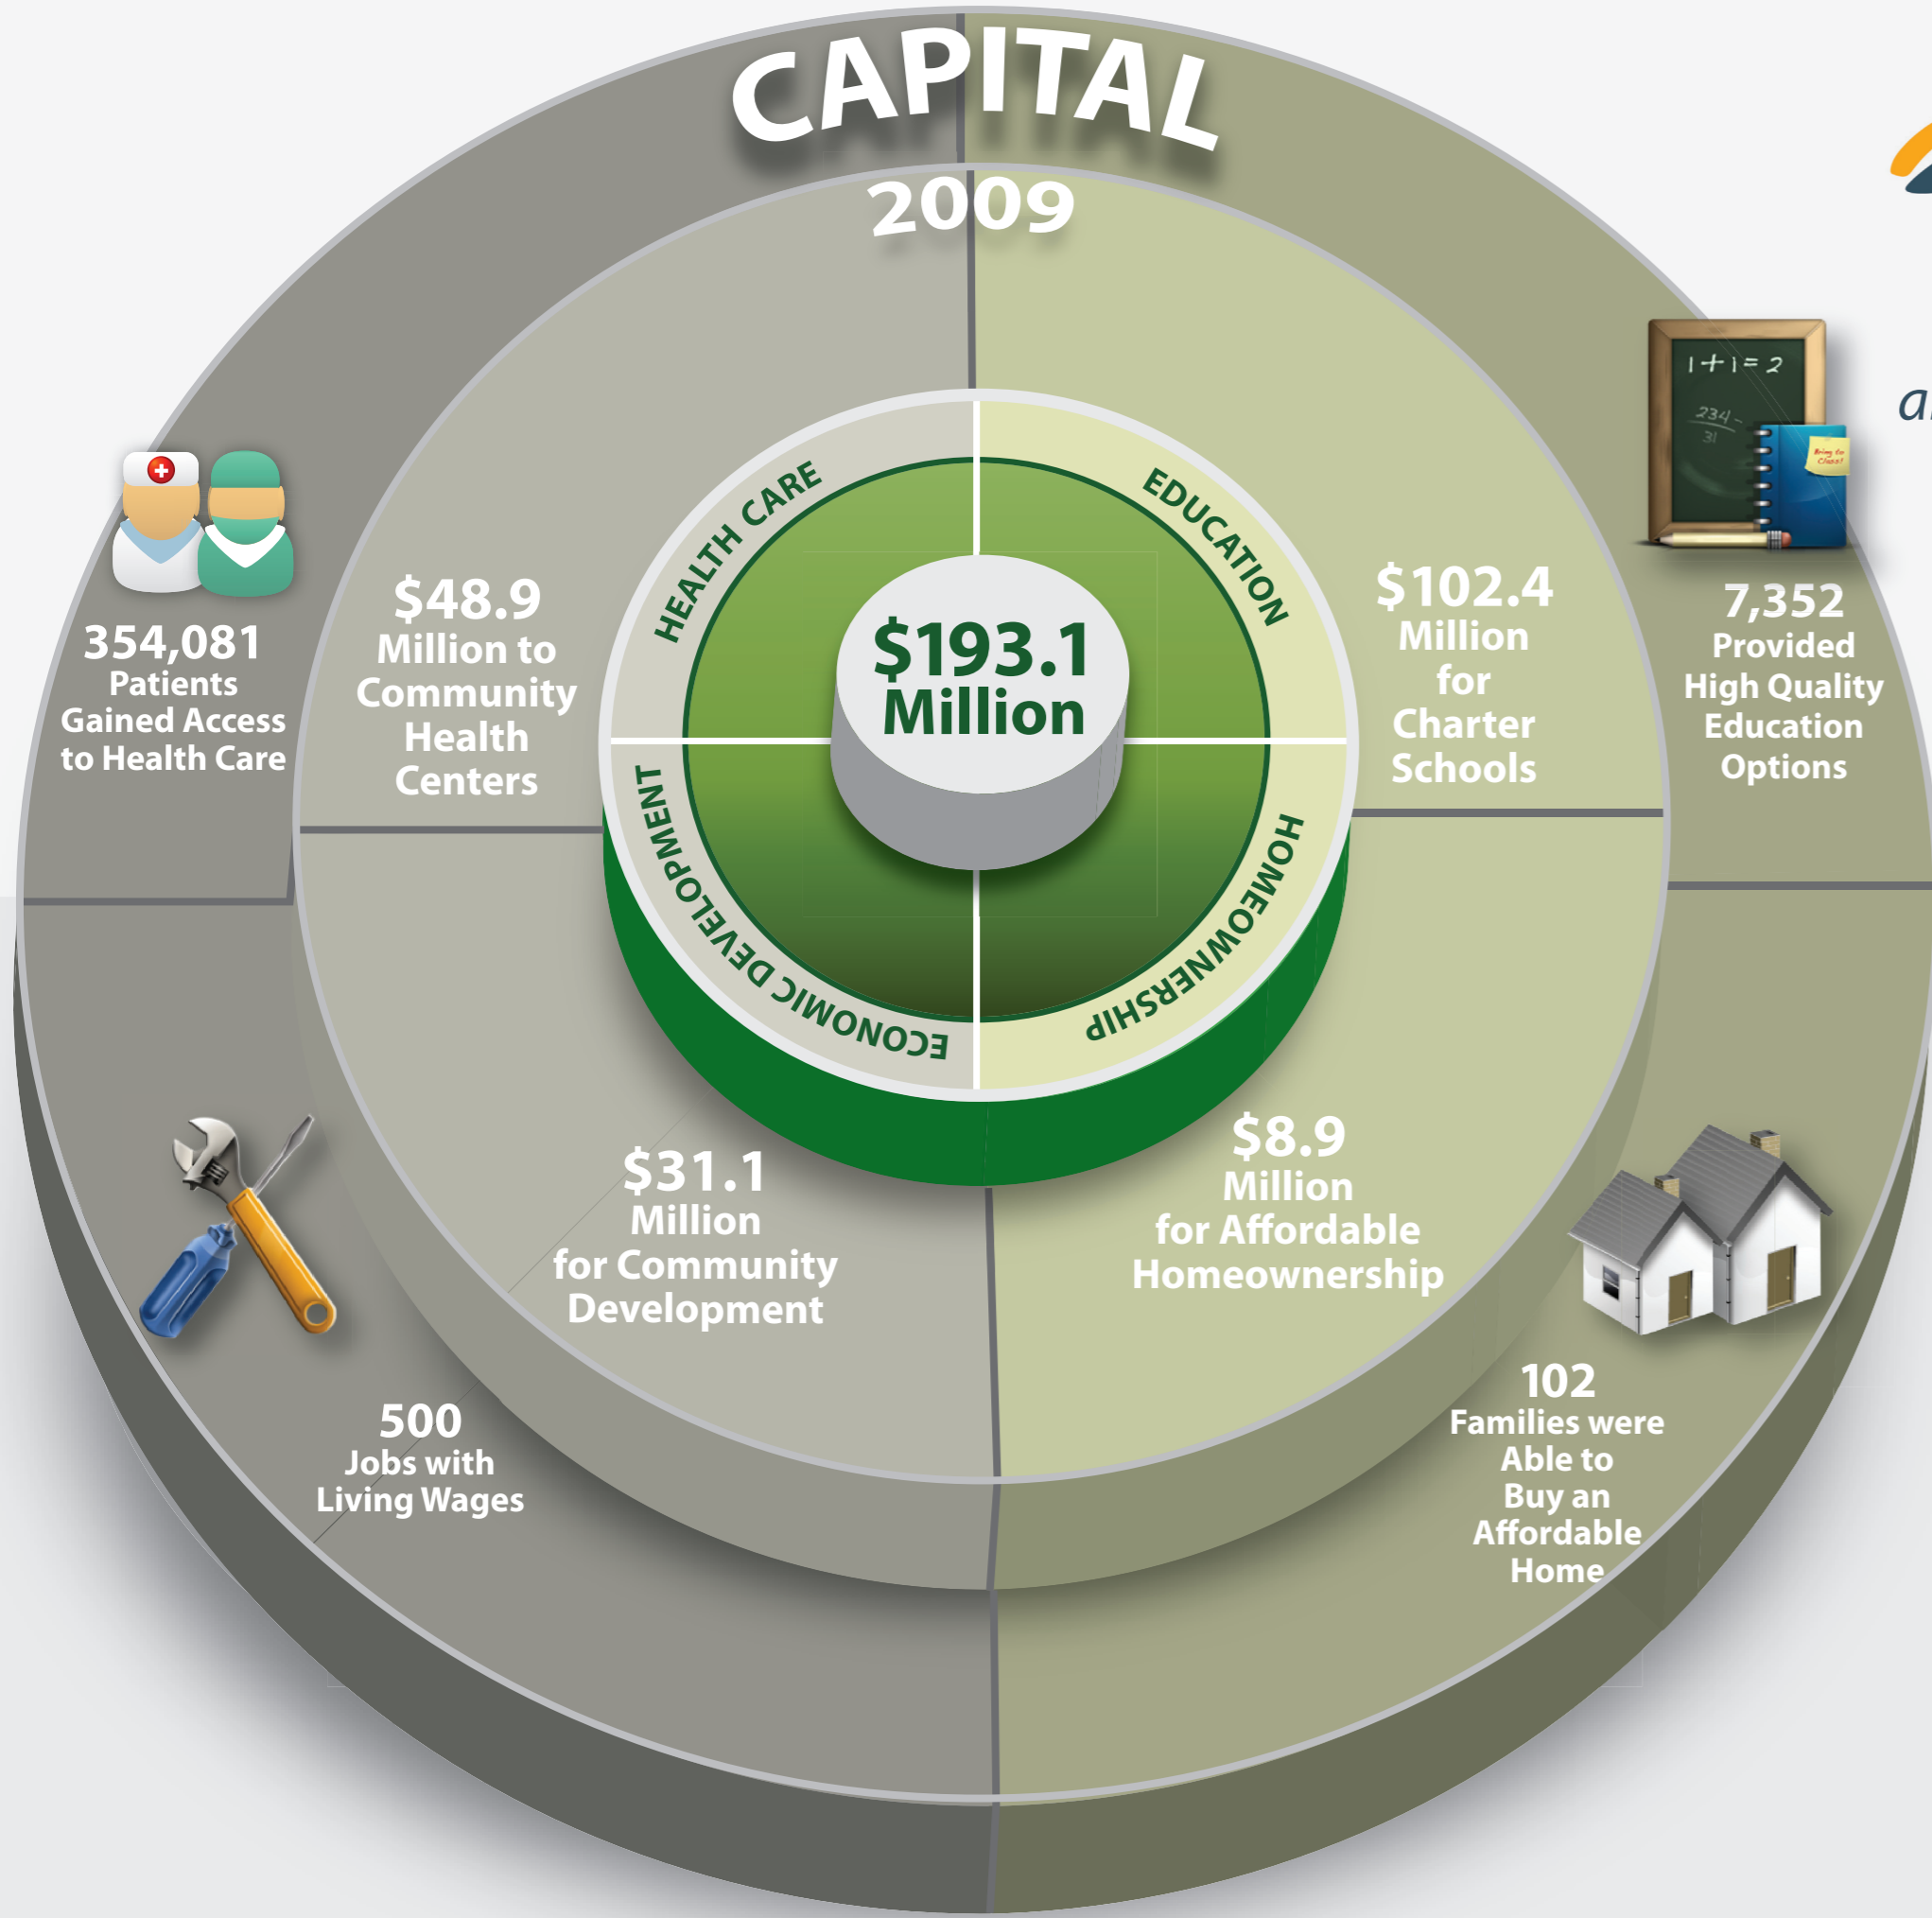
CAPITAL

2009

$193.1 Million

HEALTH CARE

EDUCATION

HOMEOWNERSHIP

ECONOMIC DEVELOPMENT

$48.9 Million to Community Health Centers

$102.4 Million for Charter Schools

$31.1 Million for Community Development

$8.9 Million for Affordable Homeownership

354,081 Patients Gained Access to Health Care

7,352 Provided High Quality Education Options

500 Jobs with Living Wages

102 Families were Able to Buy an Affordable Home

1+1=2

234 - 31

Bring to Class!

a